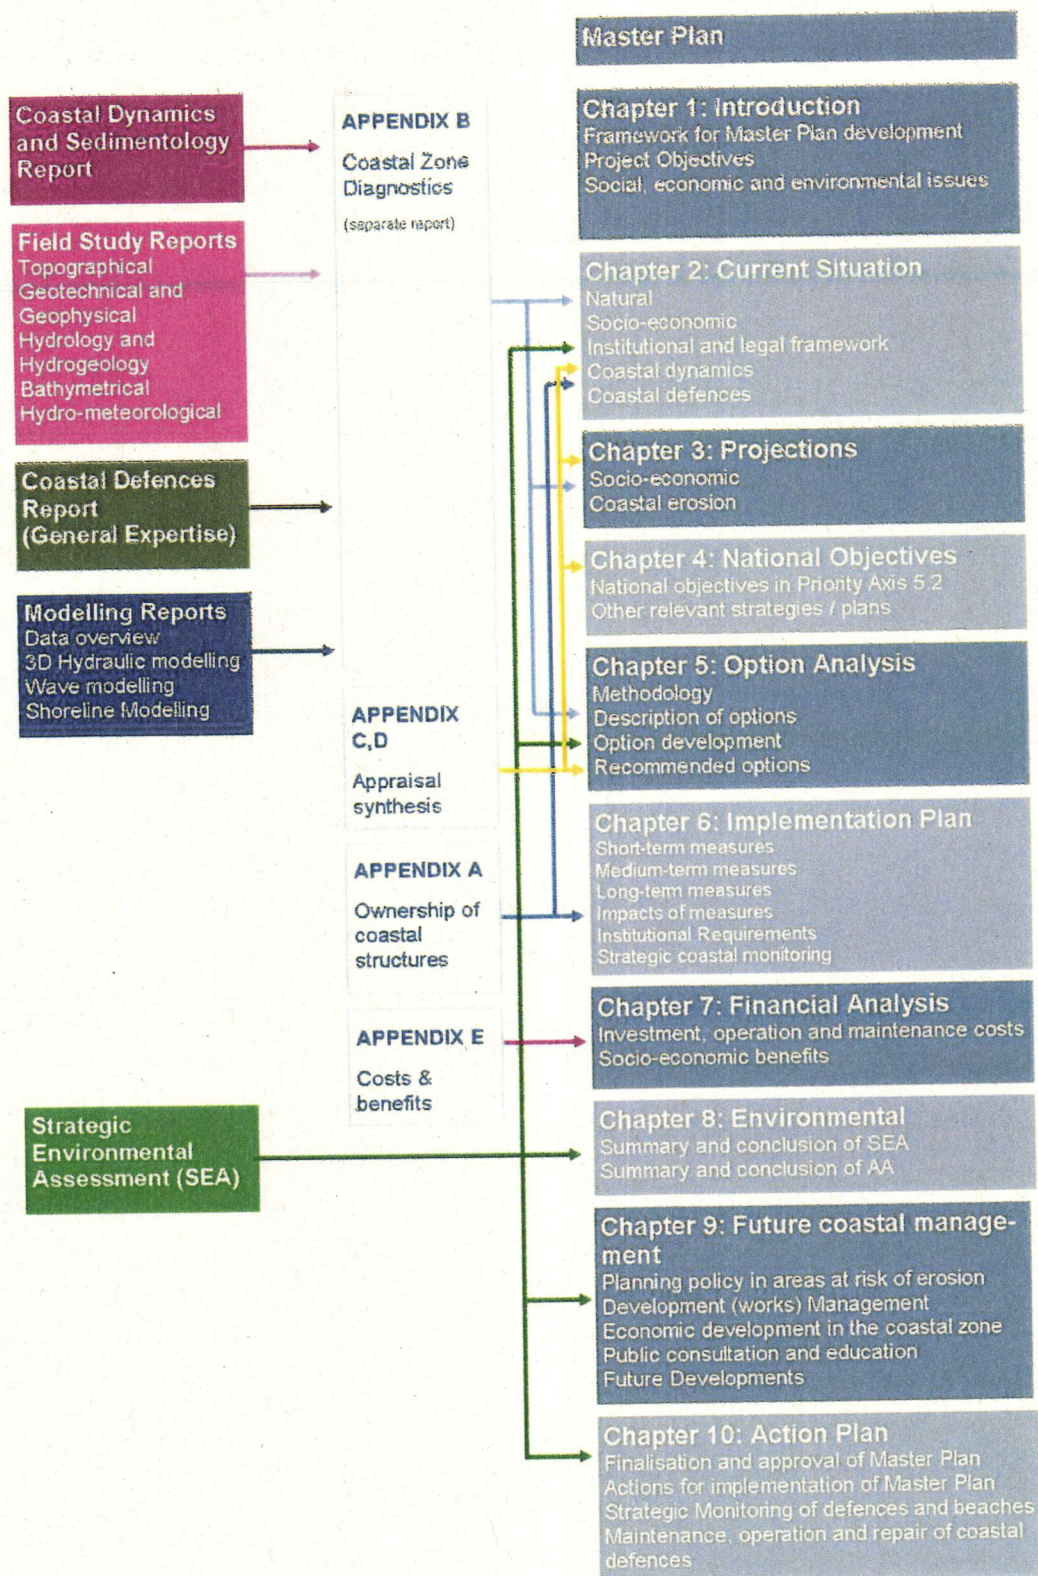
Master Plan

Coastal Dynamics and Sedimentology Report

Field Study Reports
Topographical
Geotechnical and Geophysical
Hydrology and Hydrogeology
Bathymetrical
Hydro-meteorological

Coastal Defences Report (General Expertise)

Modelling Reports
Data overview
3D Hydraulic modelling
Wave modelling
Shoreline Modelling

Strategic Environmental Assessment (SEA)

APPENDIX B
Coastal Zone Diagnostics
(separate report)

APPENDIX C,D
Appraisal synthesis

APPENDIX A
Ownership of coastal structures

APPENDIX E
Costs & benefits

Chapter 1: Introduction
Framework for Master Plan development
Project Objectives
Social, economic and environmental issues

Chapter 2: Current Situation
Natural
Socio-economic
Institutional and legal framework
Coastal dynamics
Coastal defences

Chapter 3: Projections
Socio-economic
Coastal erosion

Chapter 4: National Objectives
National objectives in Priority Axis 5.2
Other relevant strategies / plans

Chapter 5: Option Analysis
Methodology
Description of options
Option development
Recommended options

Chapter 6: Implementation Plan
Short-term measures
Medium-term measures
Long-term measures
Impacts of measures
Institutional Requirements
Strategic coastal monitoring

Chapter 7: Financial Analysis
Investment, operation and maintenance costs
Socio-economic benefits

Chapter 8: Environmental
Summary and conclusion of SEA
Summary and conclusion of AA

Chapter 9: Future coastal management
Planning policy in areas at risk of erosion
Development (works) Management
Economic development in the coastal zone
Public consultation and education
Future Developments

Chapter 10: Action Plan
Finalisation and approval of Master Plan
Actions for implementation of Master Plan
Strategic Monitoring of defences and beaches
Maintenance, operation and repair of coastal defences